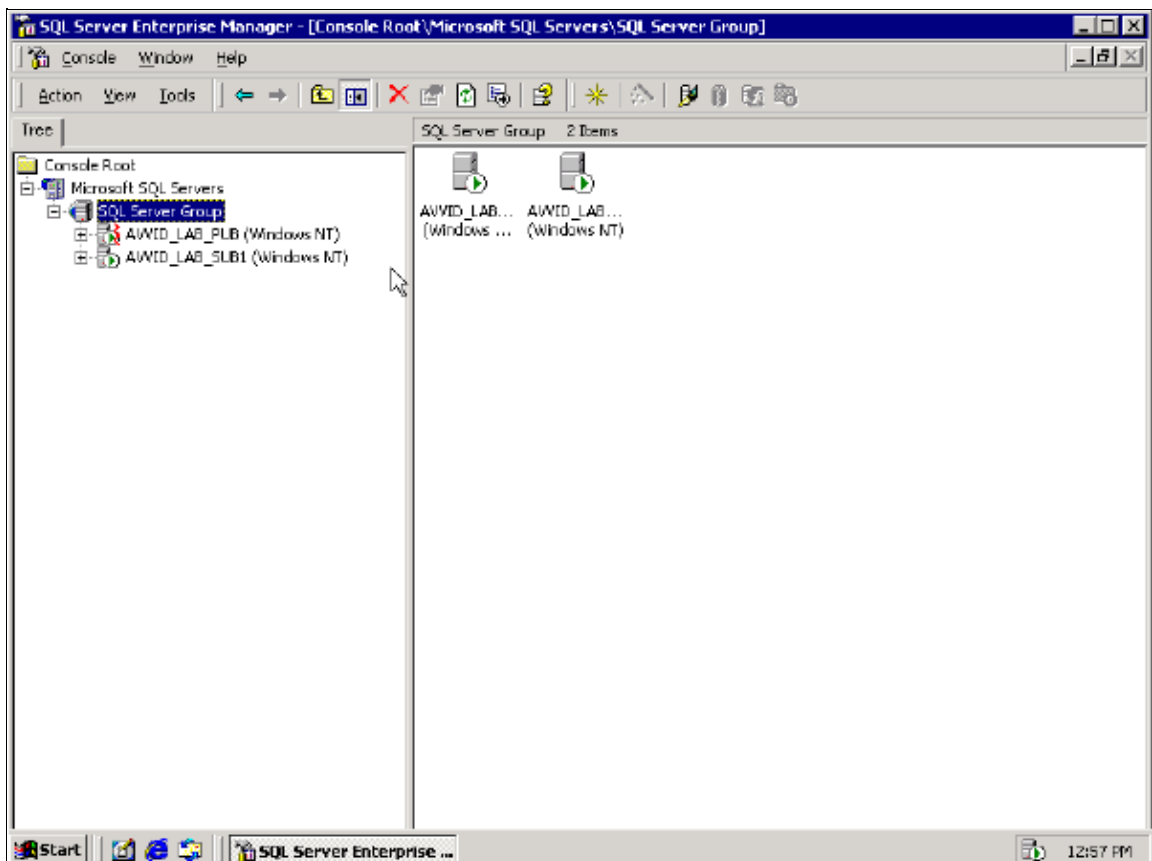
SQL Server Enterprise Manager - [Console Root\Microsoft SQL Servers\SQL Server Group]

Console Window Help

Action View Tools

Tree

SQL Server Group 2 Items

Console Root
Microsoft SQL Servers
SQL Server Group
AWID_LAB_PUB (Windows NT)
AWID_LAB_SUB1 (Windows NT)

AWID_LAB... (Windows ...
AWID_LAB... (Windows NT)

Start
SQL Server Enterprise ...
12:57 PM